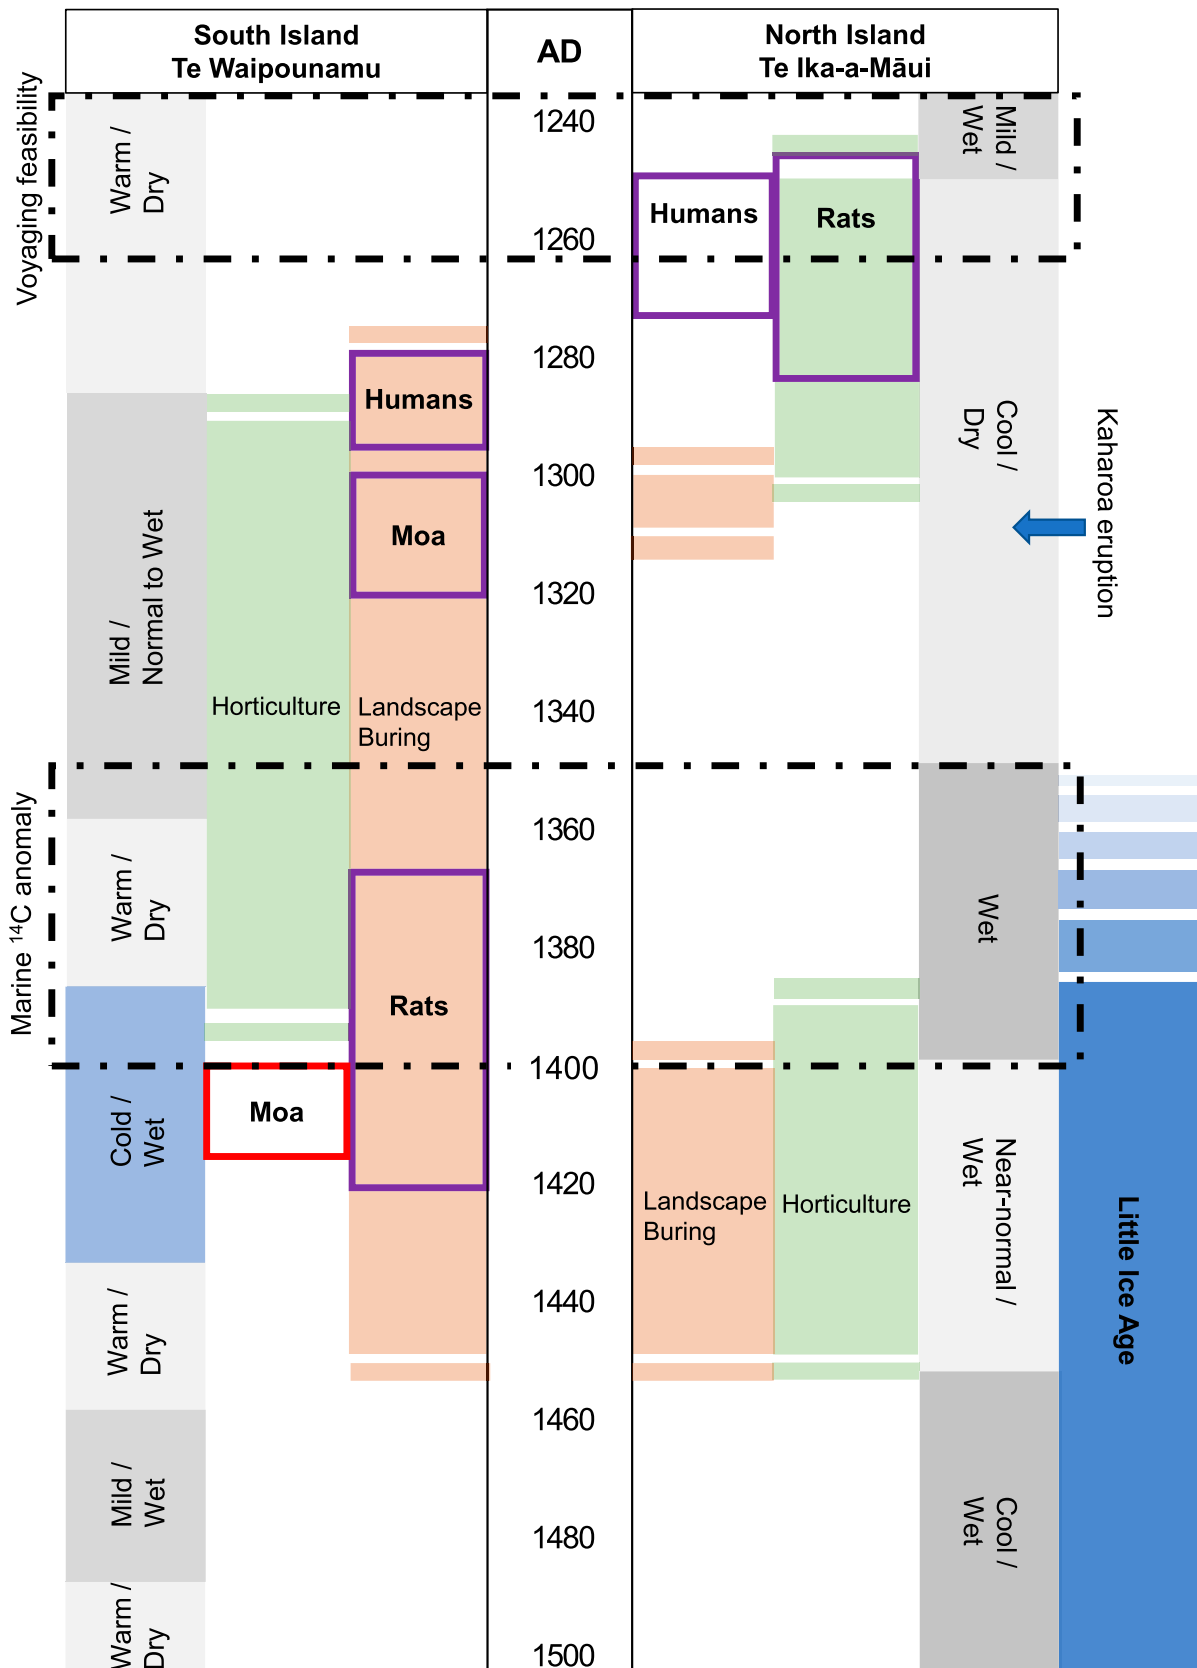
South Island
Te Waipounamu

AD

North Island
Te Ika-a-Māui

Voyaging feasibility

Warm / Dry

1240

Mild / Wet

Humans

Rats

1260

1280

Humans

1300

Moa

Cool / Dry

Kaharoa eruption

1320

Mild / Normal to Wet

Horticulture

Landscape Buring

1340

Marine $^{14}$C anomaly

1360

Warm / Dry

1380

Wet

Rats

1400

Cold / Wet

Moa

1420

Landscape Buring

Horticulture

Near-normal / Wet

Little Ice Age

1440

Warm / Dry

1460

Mild / Wet

1480

Cool / Wet

Warm / Dry

1500